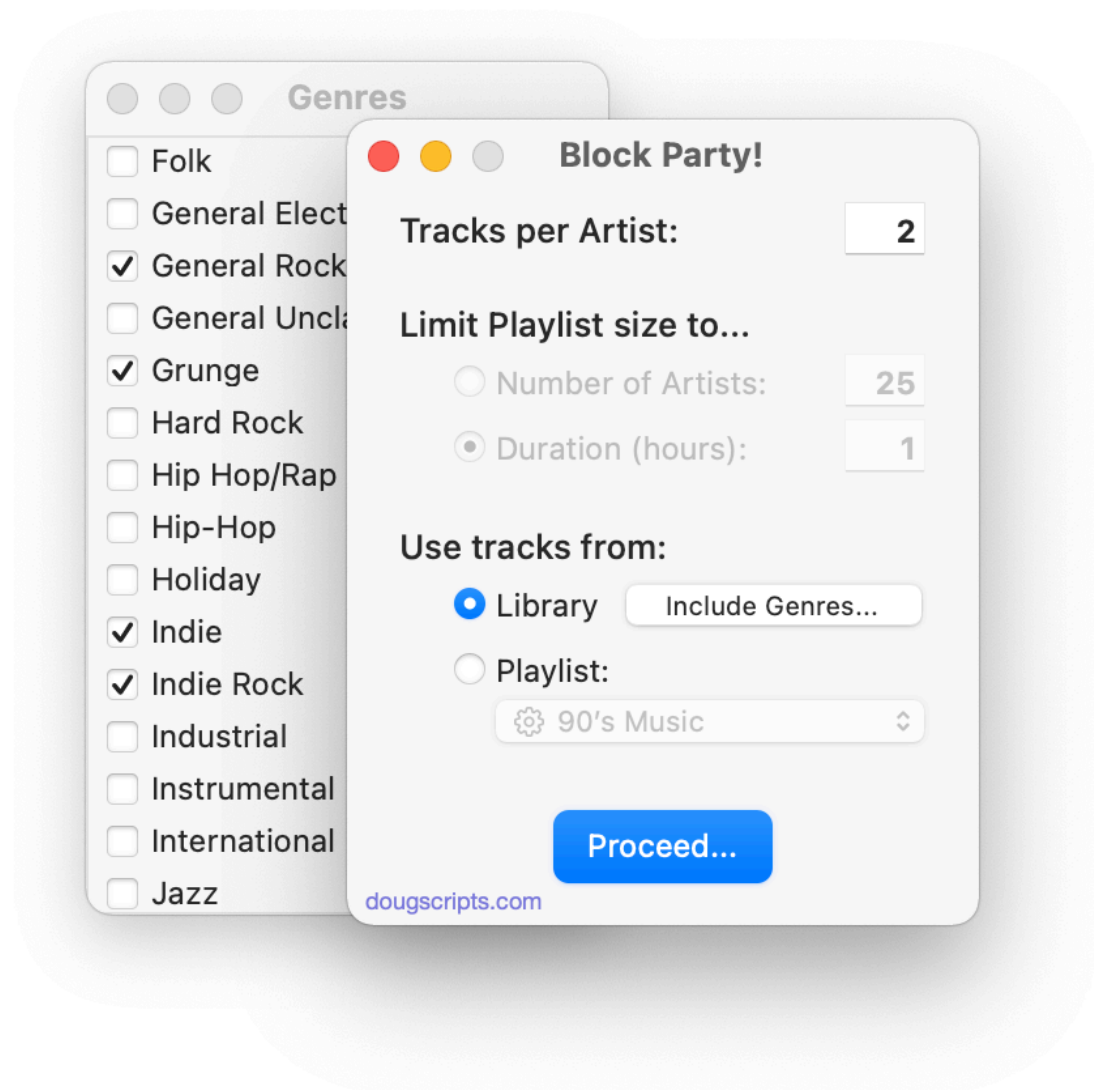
Genres

Folk
General Elect
General Rock
General Uncla
Grunge
Hard Rock
Hip Hop/Rap
Hip-Hop
Holiday
Indie
Indie Rock
Industrial
Instrumental
International
Jazz

Block Party!

Tracks per Artist: 2

Limit Playlist size to...
Number of Artists: 25
Duration (hours): 1

Use tracks from:
Library
Include Genres...
Playlist:
90's Music

Proceed...

dougscripts.com